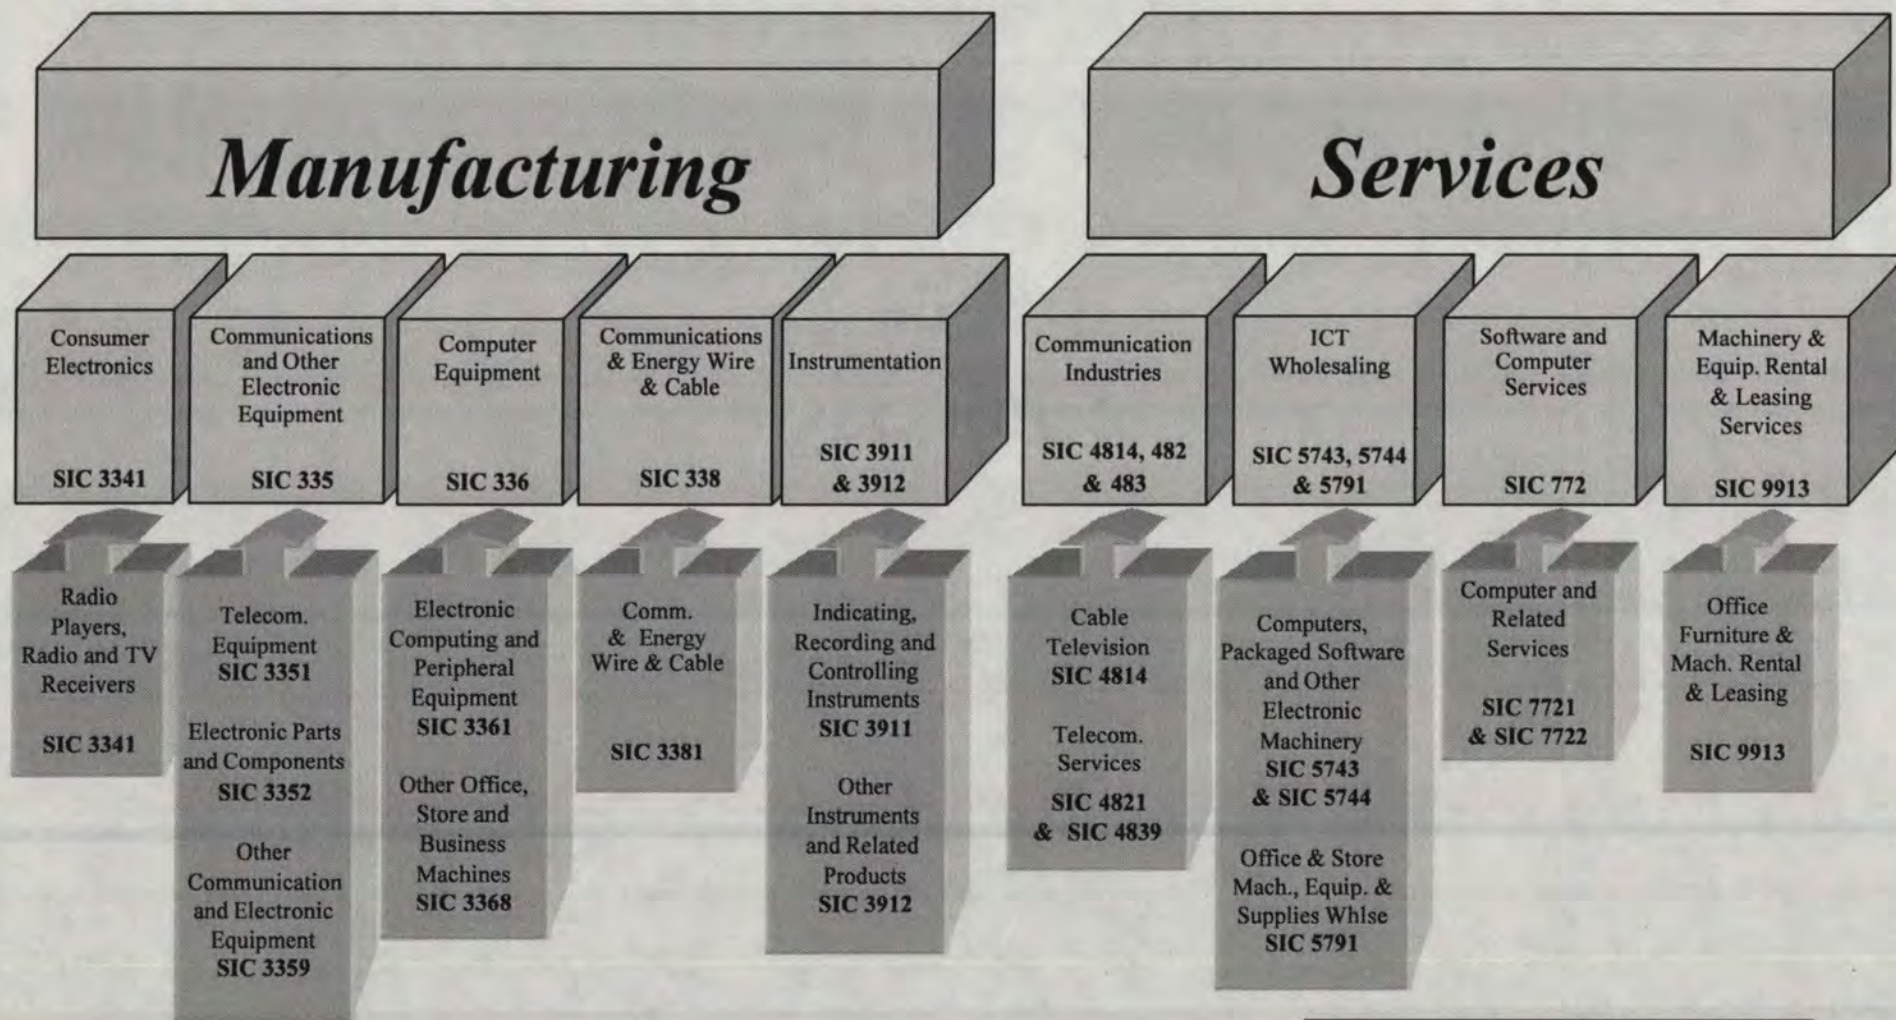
Manufacturing

Services

Consumer Electronics

SIC 3341

Communications and Other Electronic Equipment

SIC 335

Computer Equipment

SIC 336

Communications & Energy Wire & Cable

SIC 338

Instrumentation

SIC 3911 & 3912

Communication Industries

SIC 4814, 482 & 483

ICT Wholesaling

SIC 5743, 5744 & 5791

Software and Computer Services

SIC 772

Machinery & Equip. Rental & Leasing Services

SIC 9913

Radio Players, Radio and TV Receivers

SIC 3341

Telecom. Equipment
SIC 3351

Electronic Parts and Components
SIC 3352

Other Communication and Electronic Equipment
SIC 3359

Electronic Computing and Peripheral Equipment
SIC 3361

Other Office, Store and Business Machines
SIC 3368

Comm. & Energy Wire & Cable

SIC 3381

Indicating, Recording and Controlling Instruments
SIC 3911

Other Instruments and Related Products
SIC 3912

Cable Television
SIC 4814

Telecom. Services

SIC 4821 & SIC 4839

Computers, Packaged Software and Other Electronic Machinery
SIC 5743 & SIC 5744

Office & Store Mach., Equip. & Supplies Whlse
SIC 5791

Computer and Related Services

SIC 7721 & SIC 7722

Office Furniture & Mach. Rental & Leasing

SIC 9913